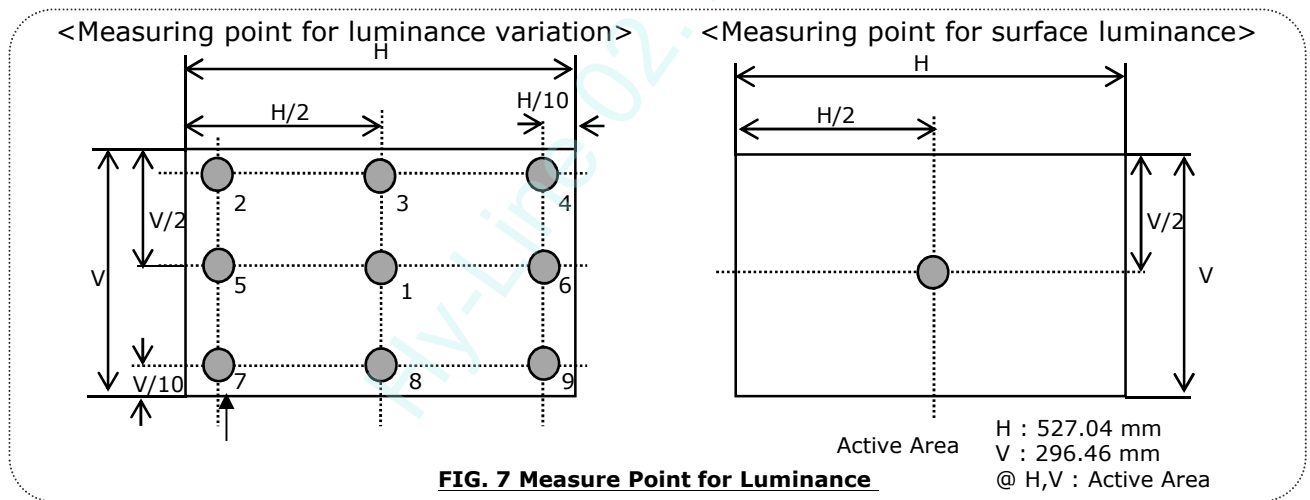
<Measuring point for luminance variation>

H

H/2

H/10

V/2

V

V/10

2

3

4

5

1

6

7

8

9

<Measuring point for surface luminance>

H

H/2

V/2

V

Active Area

H : 527.04 mm
V : 296.46 mm
@ H,V : Active Area

**FIG. 7 Measure Point for Luminance**

Fly-Line02